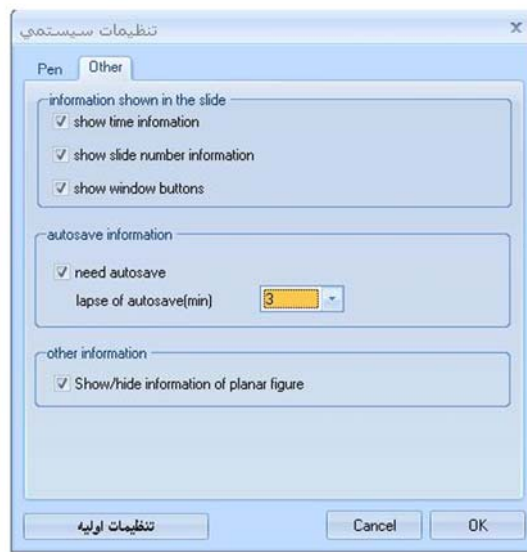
تنظیمات سیستمی
x
Pen
Other
information shown in the slide
show time infomation
show slide number information
show window buttons
autosave information
need autosave
lapse of autosave(min)
3
other information
Show/hide information of planar figure
تنظیمات اولیه
Cancel
OK